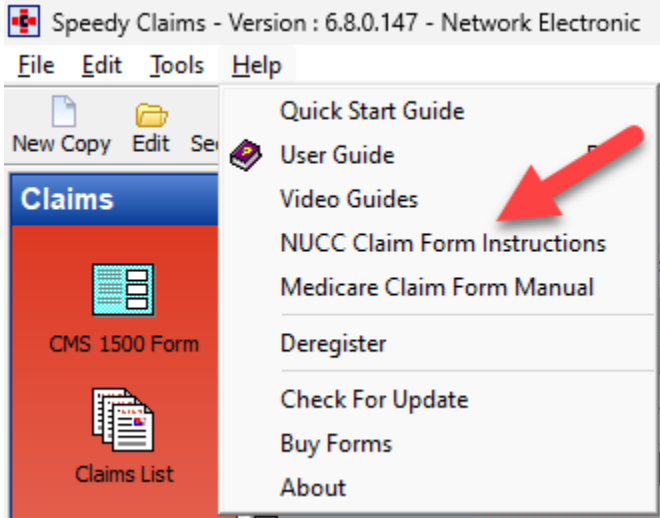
Speedy Claims - Version : 6.8.0.147 - Network Electronic

File Edit Tools Help

New Copy Edit Se

Claims

CMS 1500 Form

Claims List

Quick Start Guide

User Guide

Video Guides

NUCC Claim Form Instructions

Medicare Claim Form Manual

Deregister

Check For Update

Buy Forms

About